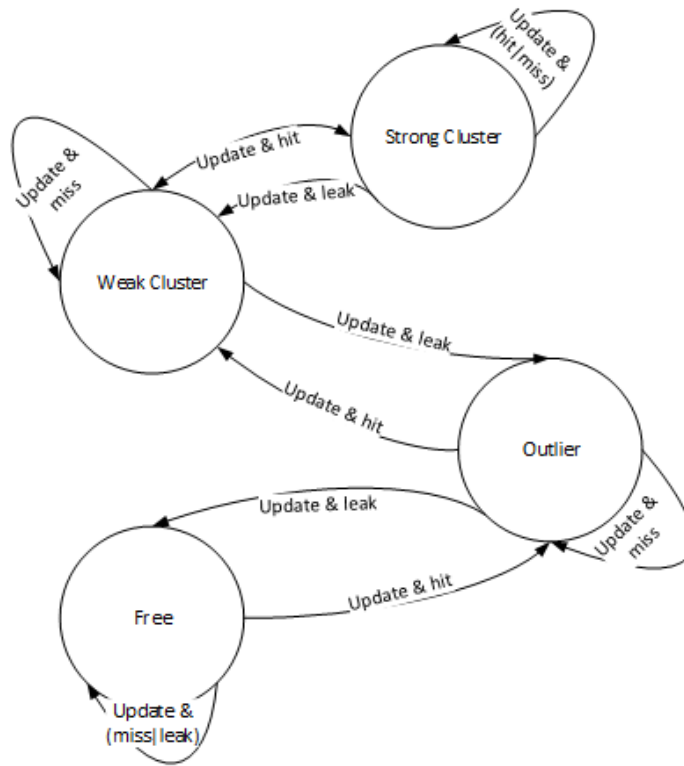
Update & (hit|miss)

Strong Cluster

Update & miss

Update & hit

Update & leak

Weak Cluster

Update & leak

Update & hit

Outlier

Update & leak

Update & miss

Free

Update & hit

Update & (miss|leak)